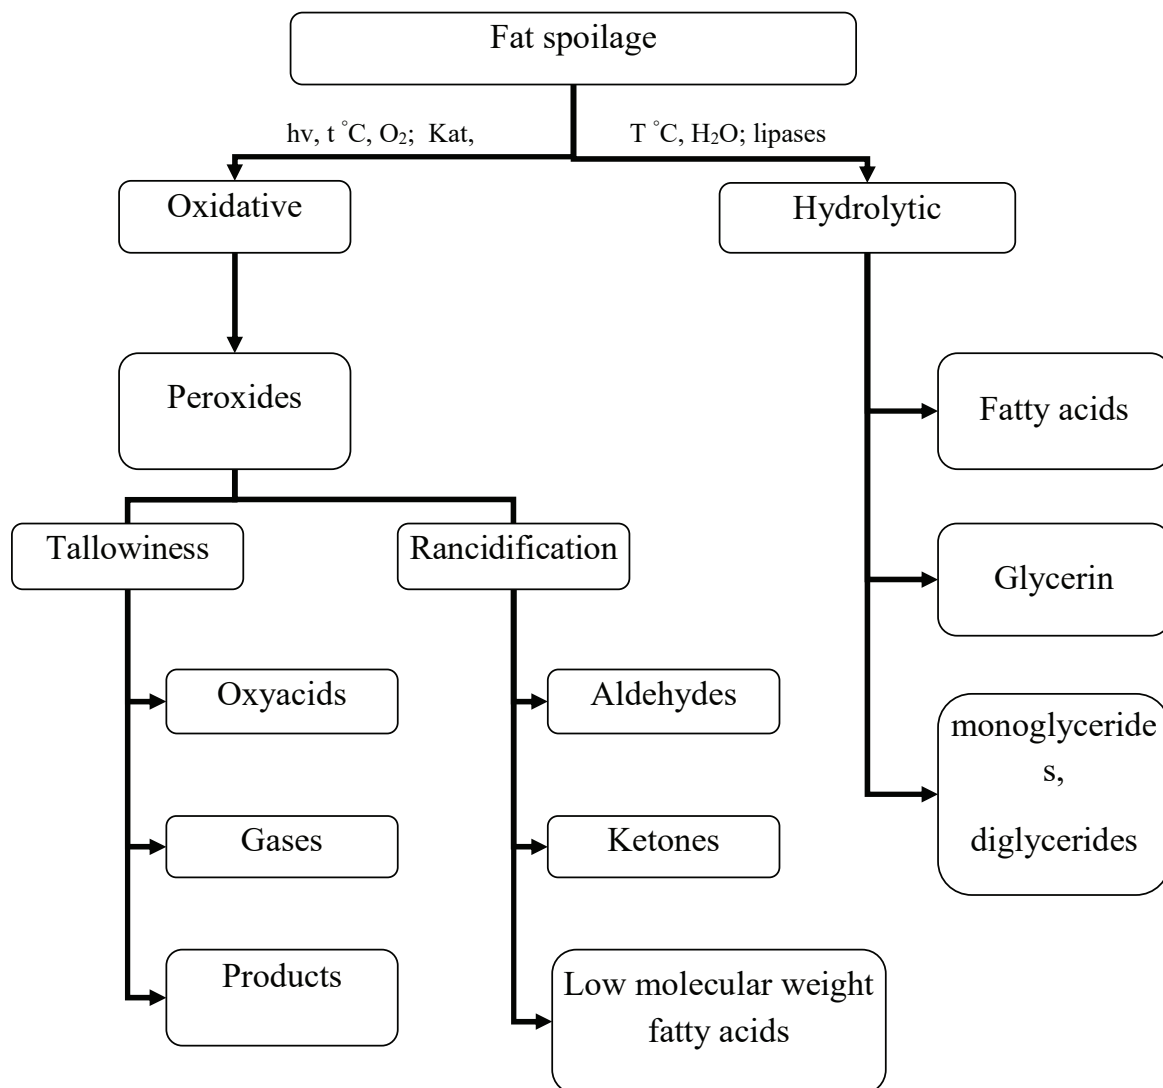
Fat spoilage

hv, t °C, $O_2$; Kat,

T °C, $H_2O$; lipases

Oxidative

Hydrolytic

Peroxides

Fatty acids

Glycerin

monoglycerides, diglycerides

Tallowiness

Rancidification

Oxyacids

Gases

Products

Aldehydes

Ketones

Low molecular weight fatty acids